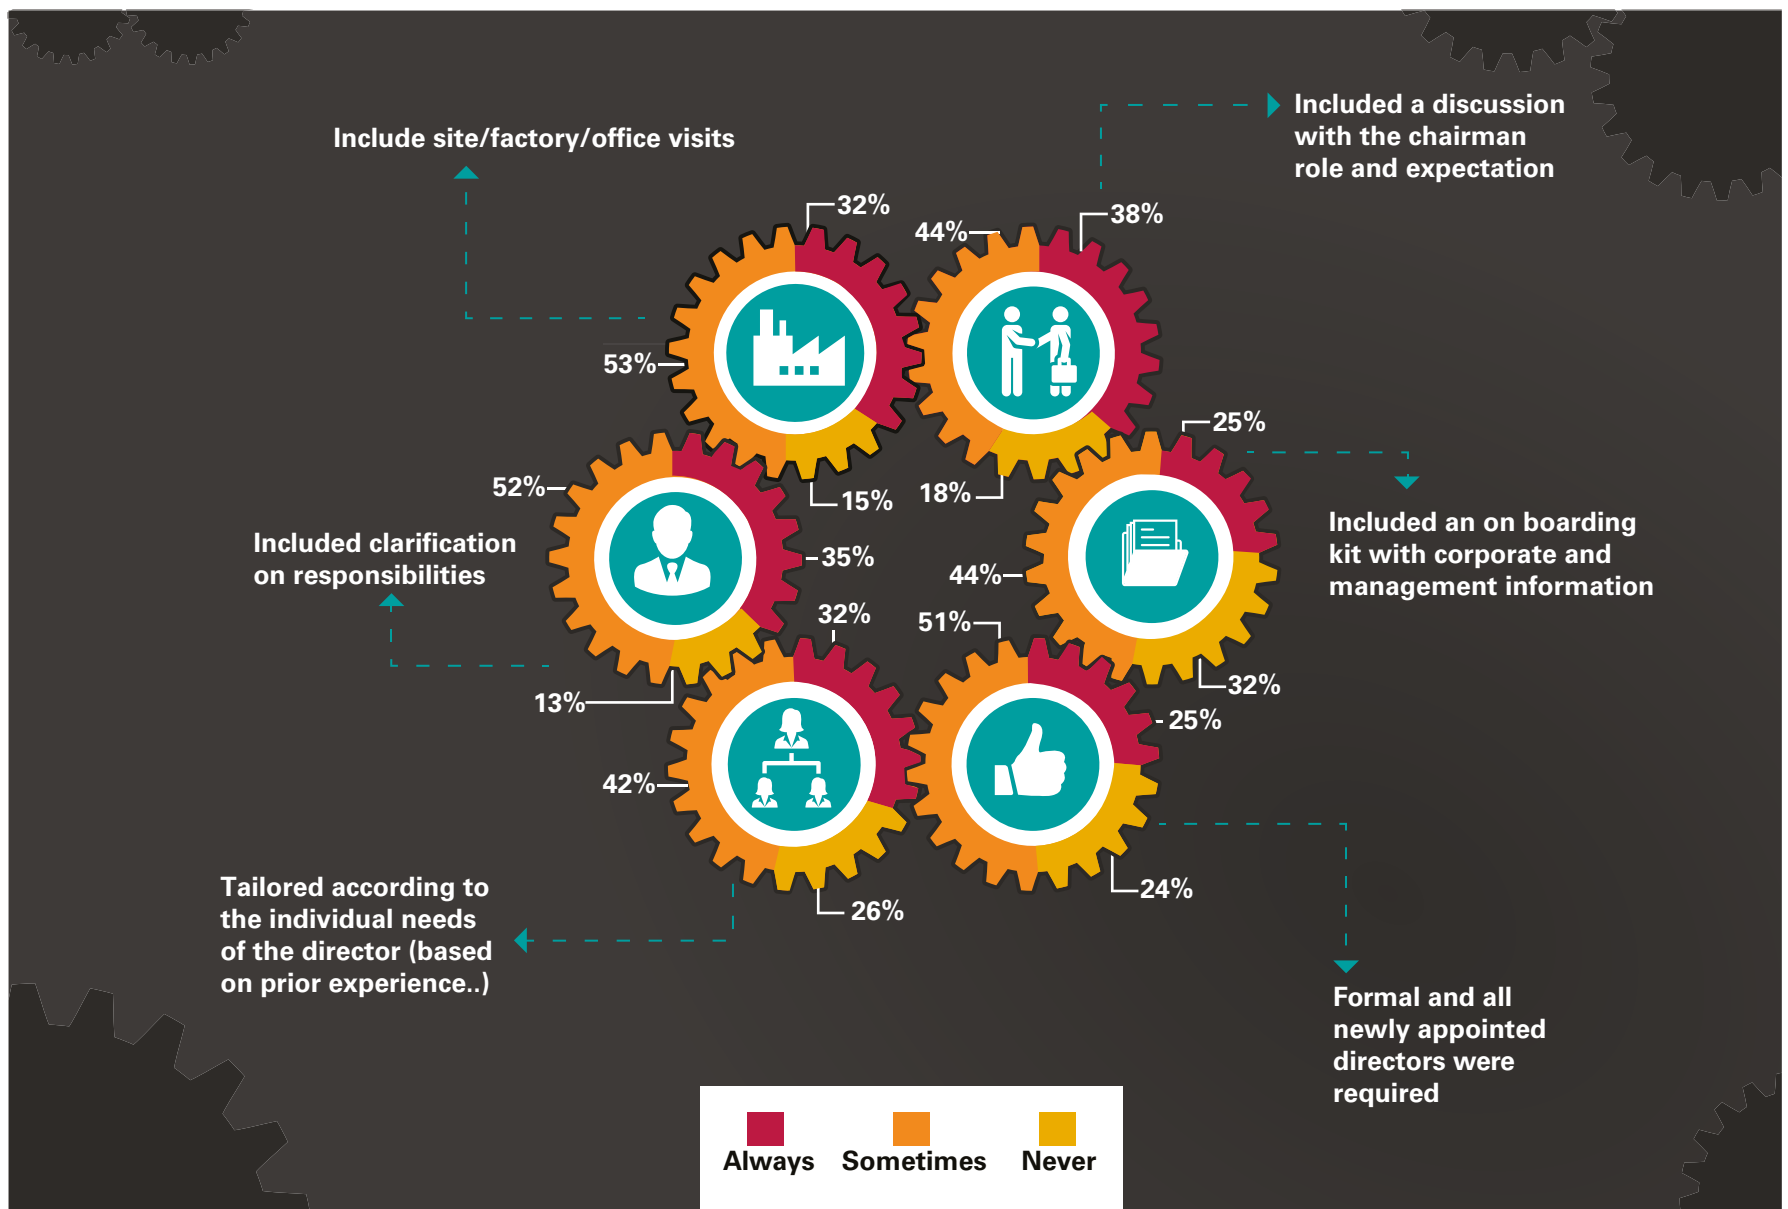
Include site/factory/office visits

Included a discussion with the chairman role and expectation

32%

53%

15%

44%

38%

18%

25%

Included an on boarding kit with corporate and management information

52%

Included clarification on responsibilities

35%

13%

44%

32%

32%

51%

25%

42%

26%

24%

Tailored according to the individual needs of the director (based on prior experience..)

Formal and all newly appointed directors were required

Always Sometimes Never